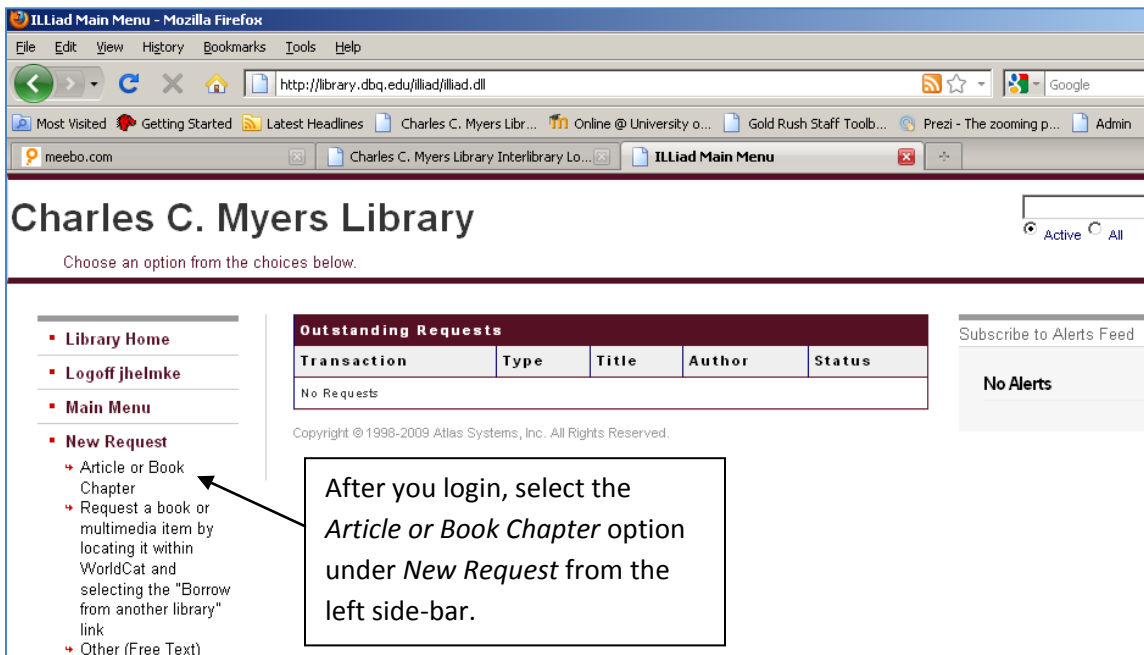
ILLiad Main Menu - Mozilla Firefox

File Edit View History Bookmarks Tools Help

http://library.dbq.edu/illiad/illiad.dll

Google

Most Visited Getting Started Latest Headlines Charles C. Myers Libr... Online @ University o... Gold Rush Staff Toolb... Prezi - The zooming p... Admin

meebo.com | Charles C. Myers Library Interlibrary Lo... | ILLiad Main Menu

Charles C. Myers Library

Choose an option from the choices below.

Active All

- Library Home
- Logoff jhelmke
- Main Menu
- New Request
  - Article or Book Chapter
  - Request a book or multimedia item by locating it within WorldCat and selecting the "Borrow from another library" link
  - Other (Free Text)

| Outstanding Requests | | | | |
|---|---|---|---|---|
| Transaction | Type | Title | Author | Status |
| No Requests | | | | |

Copyright © 1998-2009 Atlas Systems, Inc. All Rights Reserved.

Subscribe to Alerts Feed

No Alerts

After you login, select the *Article or Book Chapter* option under *New Request* from the left side-bar.